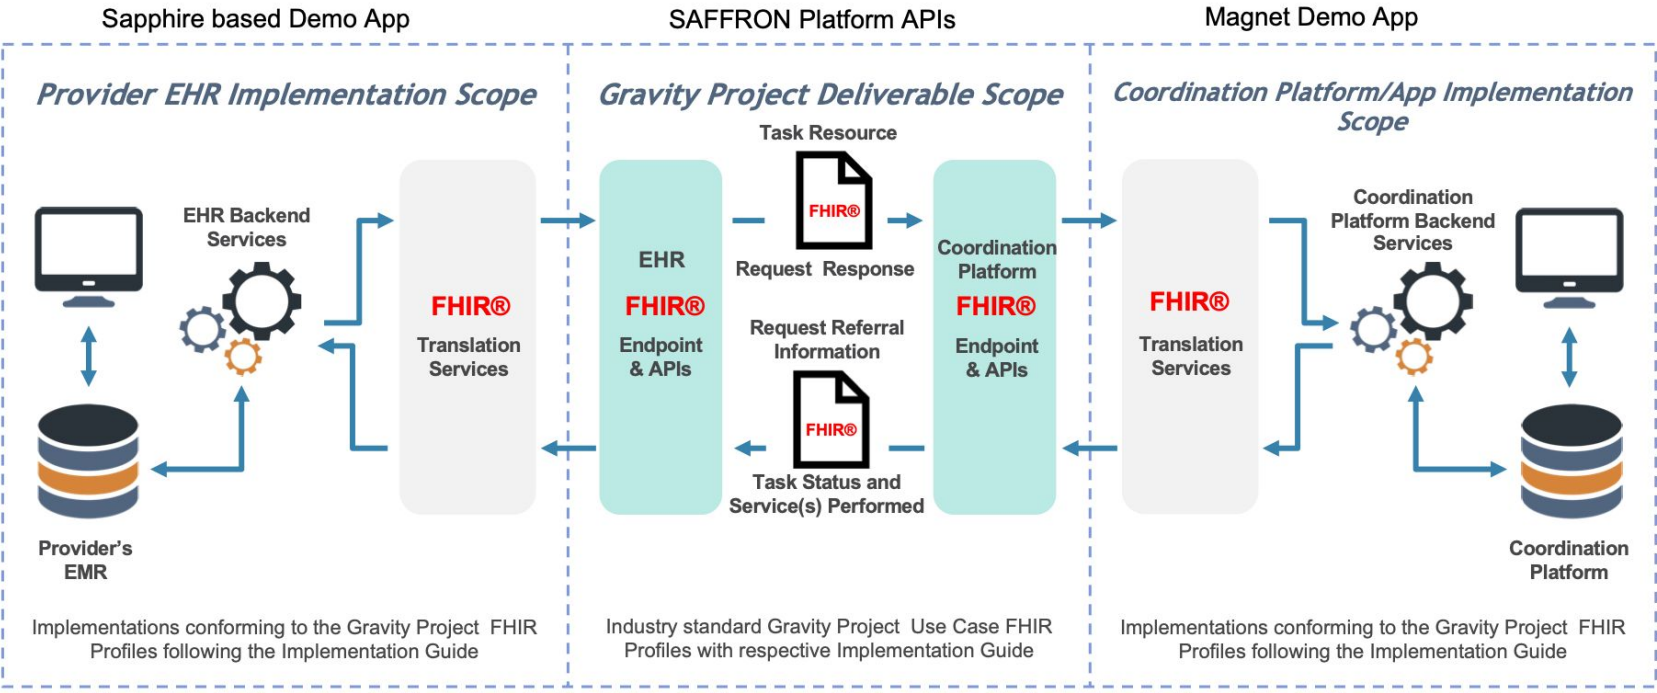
Sapphire based Demo App

SAFFRON Platform APIs

Magnet Demo App

Provider EHR Implementation Scope

Gravity Project Deliverable Scope

Coordination Platform/App Implementation Scope

Task Resource

FHIR®

EHR Backend Services

FHIR®

Translation Services

EHR

FHIR®

Endpoint & APIs

Request Response

Coordination Platform

FHIR®

Endpoint & APIs

FHIR®

Translation Services

Coordination Platform Backend Services

Request Referral Information

FHIR®

Task Status and Service(s) Performed

Provider's EMR

Coordination Platform

Implementations conforming to the Gravity Project FHIR Profiles following the Implementation Guide

Industry standard Gravity Project Use Case FHIR Profiles with respective Implementation Guide

Implementations conforming to the Gravity Project FHIR Profiles following the Implementation Guide